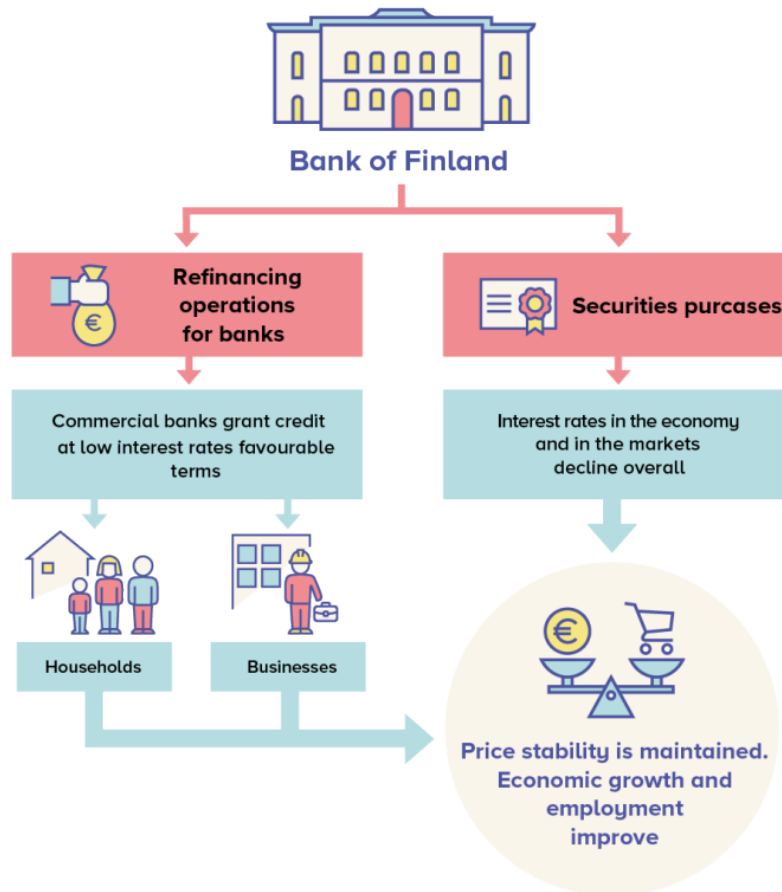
Bank of Finland

Refinancing operations for banks

Securities purcases

Commercial banks grant credit at low interest rates favourable terms

Interest rates in the economy and in the markets decline overall

Households

Businesses

Price stability is maintained. Economic growth and employment improve